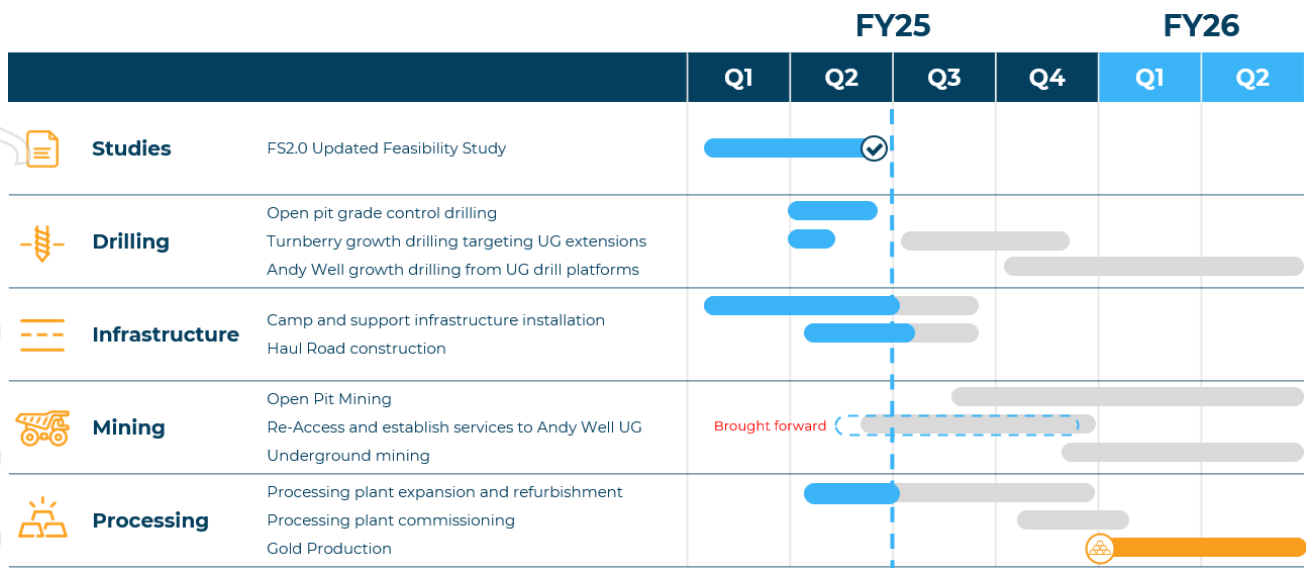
FY25 FY26

| | | Q1 | Q2 | Q3 | Q4 | Q1 | Q2 |
|---|---|---|---|---|---|---|---|
| Studies | FS2.0 Updated Feasibility Study | | | | | | |
| Drilling | Open pit grade control drilling<br>Turnberry growth drilling targeting UG extensions<br>Andy Well growth drilling from UG drill platforms | | | | | | |
| Infrastructure | Camp and support infrastructure installation<br>Haul Road construction | | | | | | |
| Mining | Open Pit Mining<br>Re-Access and establish services to Andy Well UG<br>Underground mining | Brought forward | | | | | |
| Processing | Processing plant expansion and refurbishment<br>Processing plant commissioning<br>Gold Production | | | | | | |